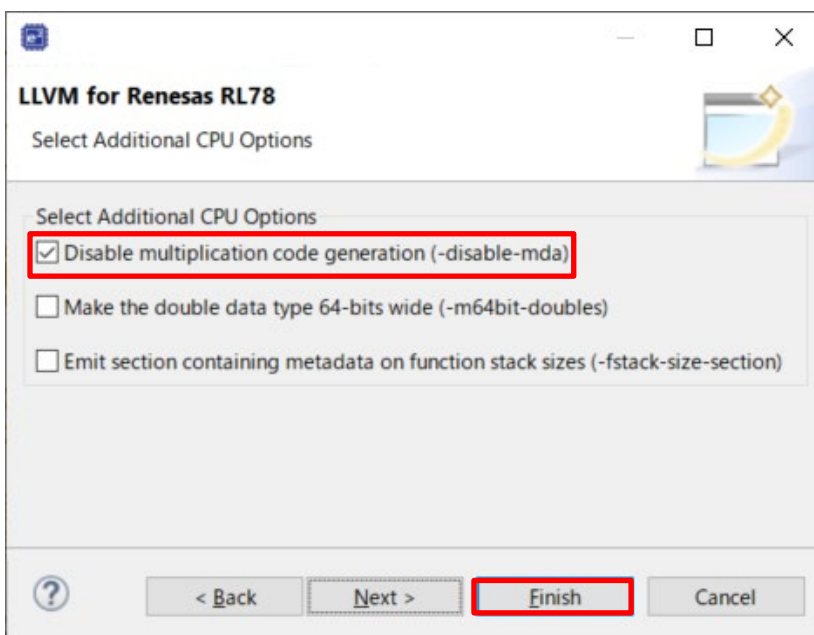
LLVM for Renesas RL78

Select Additional CPU Options

Select Additional CPU Options

Disable multiplication code generation (-disable-mda)

Make the double data type 64-bits wide (-m64bit-doubles)

Emit section containing metadata on function stack sizes (-fstack-size-section)

?

< Back

Next >

Finish

Cancel